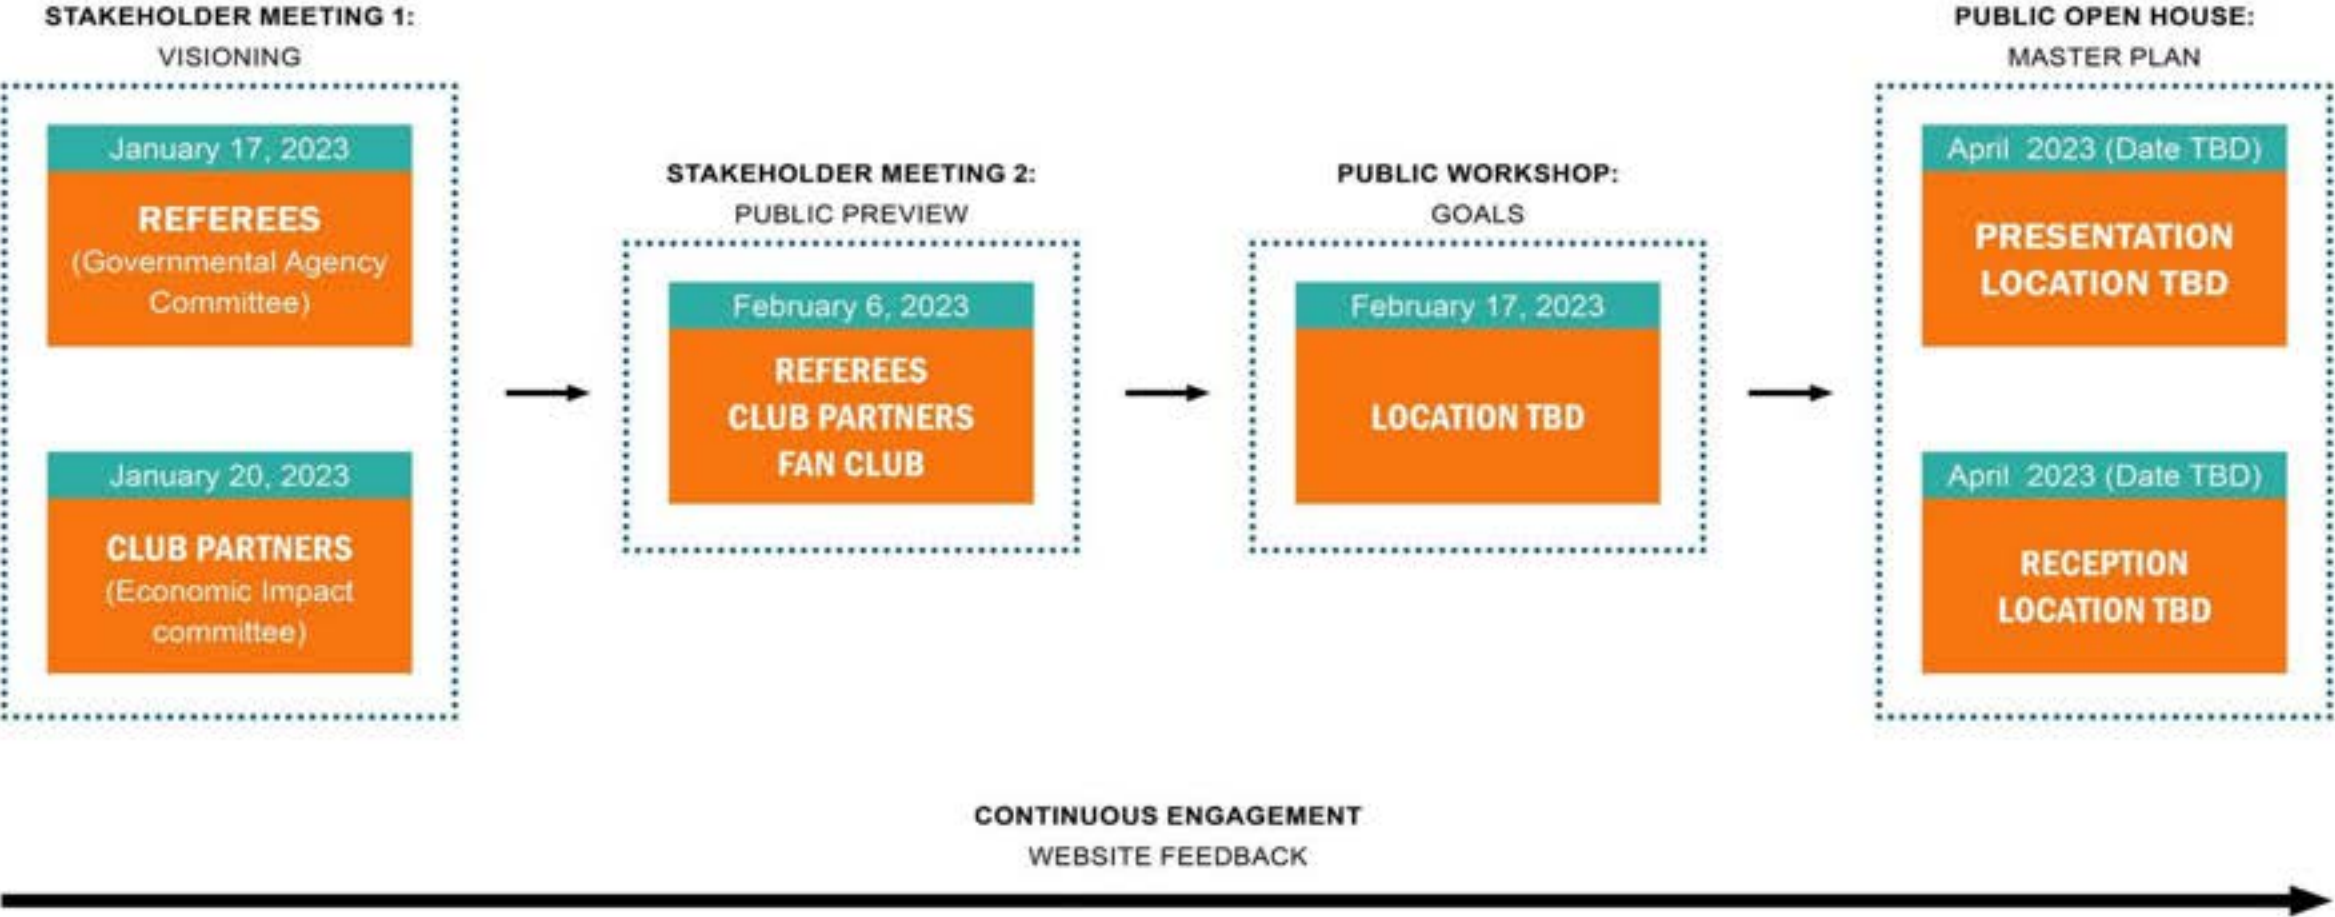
STAKEHOLDER MEETING 1:
VISIONING

January 17, 2023
REFEREES
(Governmental Agency Committee)

January 20, 2023
CLUB PARTNERS
(Economic Impact committee)

STAKEHOLDER MEETING 2:
PUBLIC PREVIEW

February 6, 2023
REFEREES
CLUB PARTNERS
FAN CLUB

PUBLIC WORKSHOP:
GOALS

February 17, 2023
LOCATION TBD

PUBLIC OPEN HOUSE:
MASTER PLAN

April 2023 (Date TBD)
PRESENTATION
LOCATION TBD

April 2023 (Date TBD)
RECEPTION
LOCATION TBD

CONTINUOUS ENGAGEMENT
WEBSITE FEEDBACK